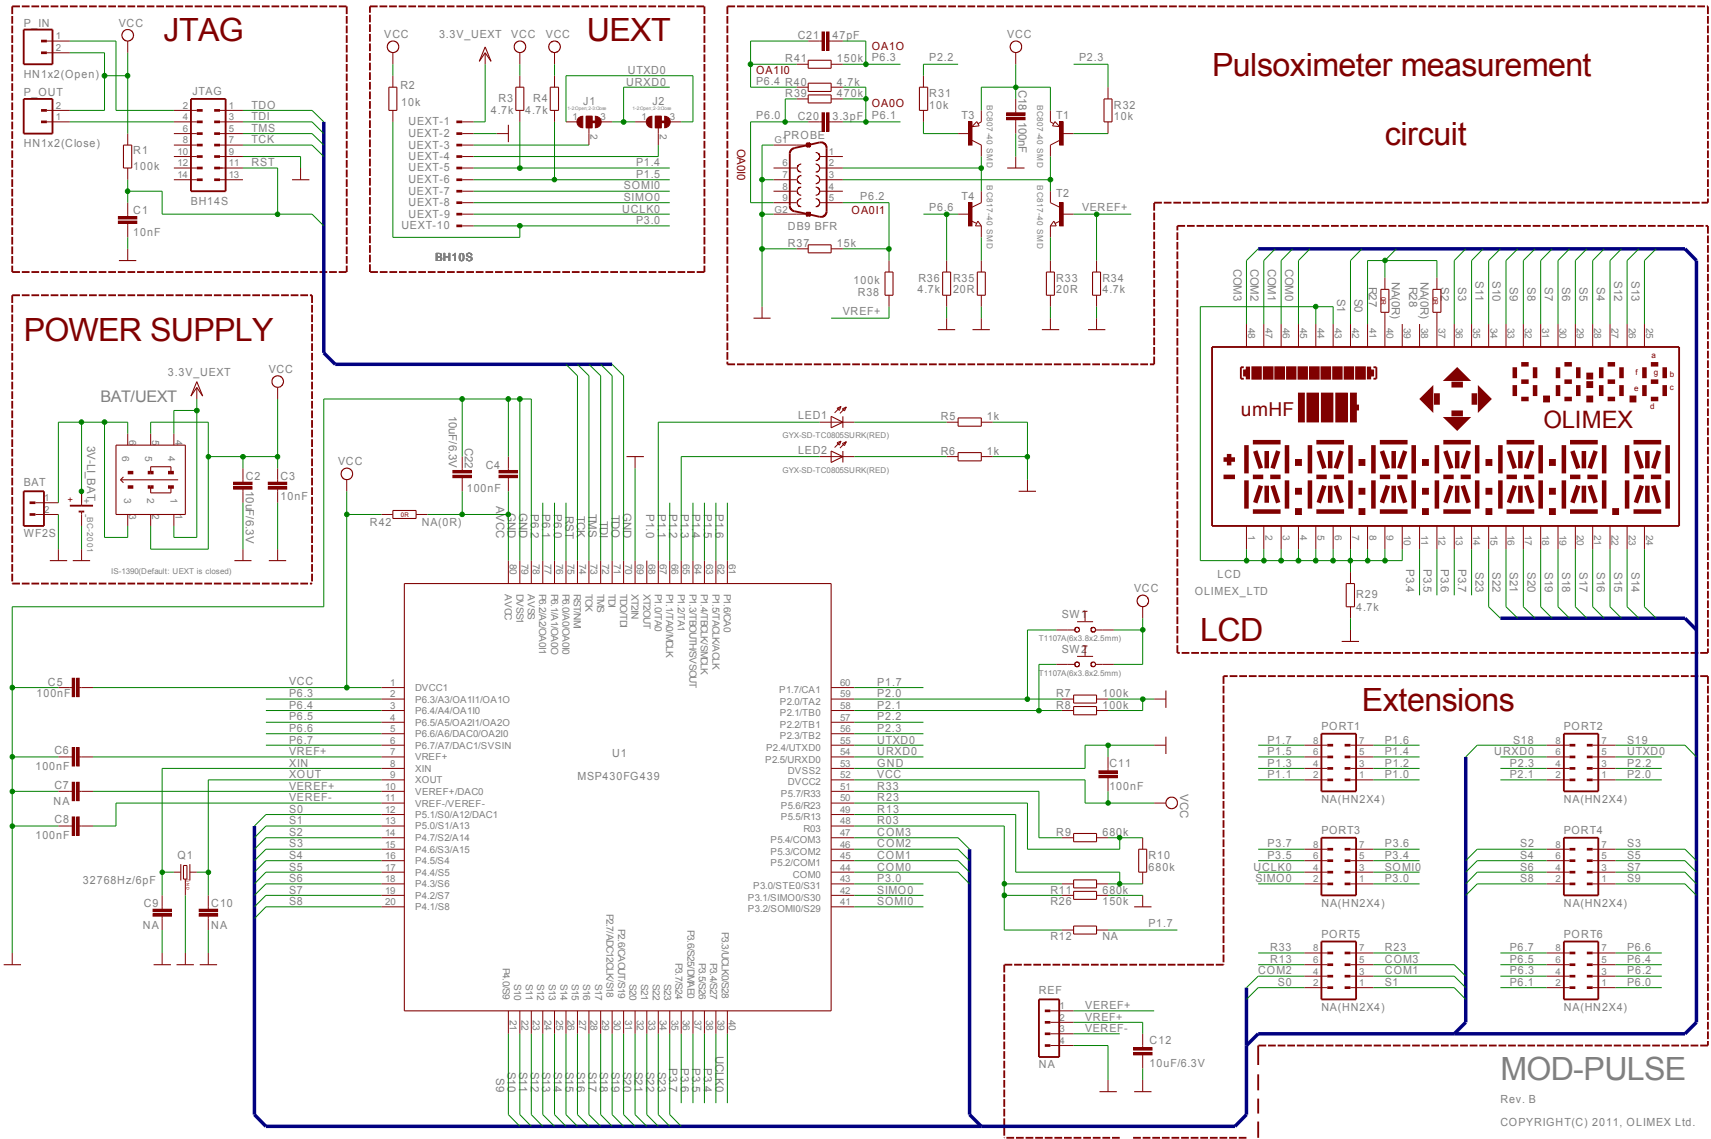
JTAG

P_IN
HN1x2(Open)
P_OUT
HN1x2(Close)
VCC
JTAG
TDO
TDI
TMS
TCK
RST
R1
100k
C1
10nF
BH14S

UEXT

VCC
3.3V_UEXT
VCC
VCC
R2
10k
R3
4.7k
R4
4.7k
J1
J2
UTXD0
URXD0
UEXT-1
UEXT-2
UEXT-3
UEXT-4
UEXT-5
UEXT-6
UEXT-7
UEXT-8
UEXT-9
UEXT-10
P1.4
P1.5
SOMI0
SIMO0
UCLK0
P3.0
BH10S

Pulsoximeter measurement circuit

C21 47pF
R41 150k
OA1O
P6.3
OA1I0
P6.4
R40 4.7k
R39 470k
OA0O
P6.0
C20 3.3pF
P6.1
OA0I0
PROBE
DB9 BFR
P6.2
OA0I1
R37 15k
100k
R38
VREF+
VCC
P2.2
R31
10k
T3
C18
100nF
T1
P2.3
R32
10k
P6.6
T4
T2
VREF+
R36
4.7k
R35
20R
R33
20R
R34
4.7k

POWER SUPPLY

3.3V_UEXT
VCC
BAT/UEXT
BAT
WF2S
3V-LI_BAT
C2
10uF/6.3V
C3
10nF
IS-1390(Default: UEXT is closed)

LCD
OLIMEX_LTD
R29
4.7k
umHF
OLIMEX
LCD

VCC
C22
10uF/6.3V
C4
100nF
R42 0R NA(0R)
LED1
GYX-SD-TC0805SURK(RED)
LED2
GYX-SD-TC0805SURK(RED)
R5 1k
R6 1k
U1
MSP430FG439
C5 100nF
C6 100nF
C7 NA
C8 100nF
Q1
32768Hz/6pF
C9 NA
C10 NA
SW1
T1107A(6x3.8x2.5mm)
SW2
T1107A(6x3.8x2.5mm)
R7 100k
R8 100k
C11 100nF
VCC
R9 680k
R10 680k
R11 680k
R26 150k
R12 NA
P1.7

Extensions
PORT1
PORT2
PORT3
PORT4
PORT5
PORT6
NA(HN2X4)
REF
VREF+
VREF+
VREF-
NA
C12
10uF/6.3V

MOD-PULSE
Rev. B
COPYRIGHT(C) 2011, OLIMEX Ltd.